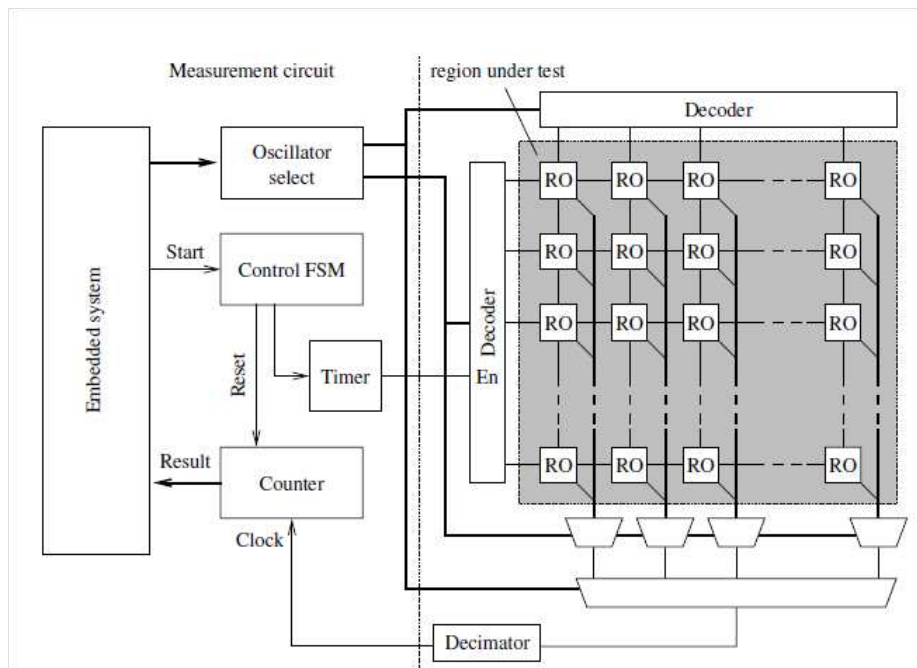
Measurement circuit

region under test

Decoder

Embedded system

Oscillator select

Start

Control FSM

Reset

Timer

Decoder

En

Result

Counter

Clock

RO RO RO RO
RO RO RO RO
RO RO RO RO
RO RO RO RO

Decimator